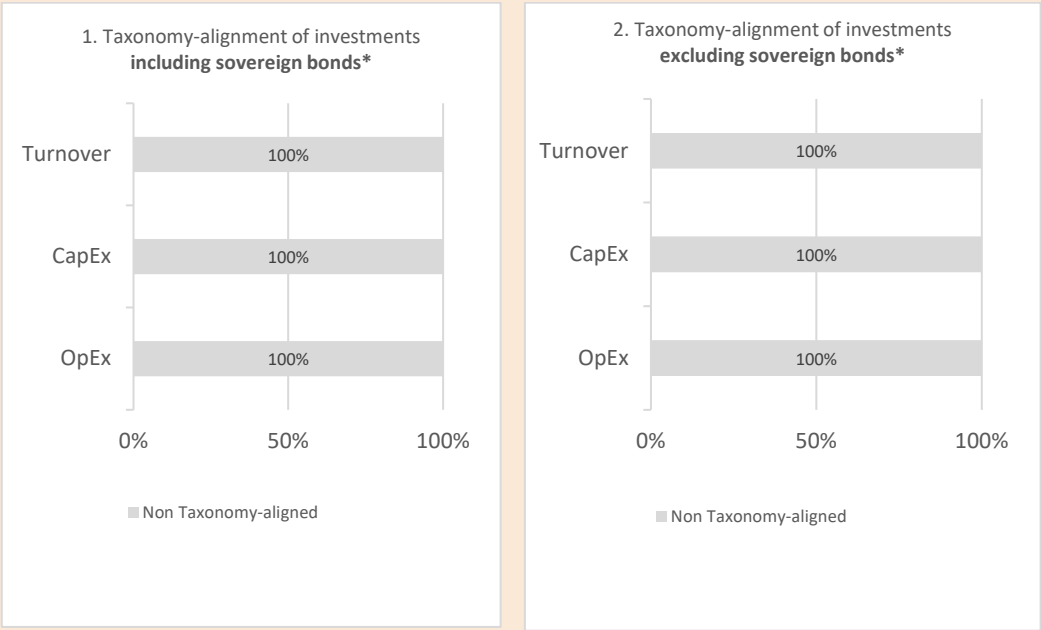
1. Taxonomy-alignment of investments
**including sovereign bonds***

Turnover
100%
CapEx
100%
OpEx
100%

0%
50%
100%

Non Taxonomy-aligned

2. Taxonomy-alignment of investments
**excluding sovereign bonds***

Turnover
100%
CapEx
100%
OpEx
100%

0%
50%
100%

Non Taxonomy-aligned